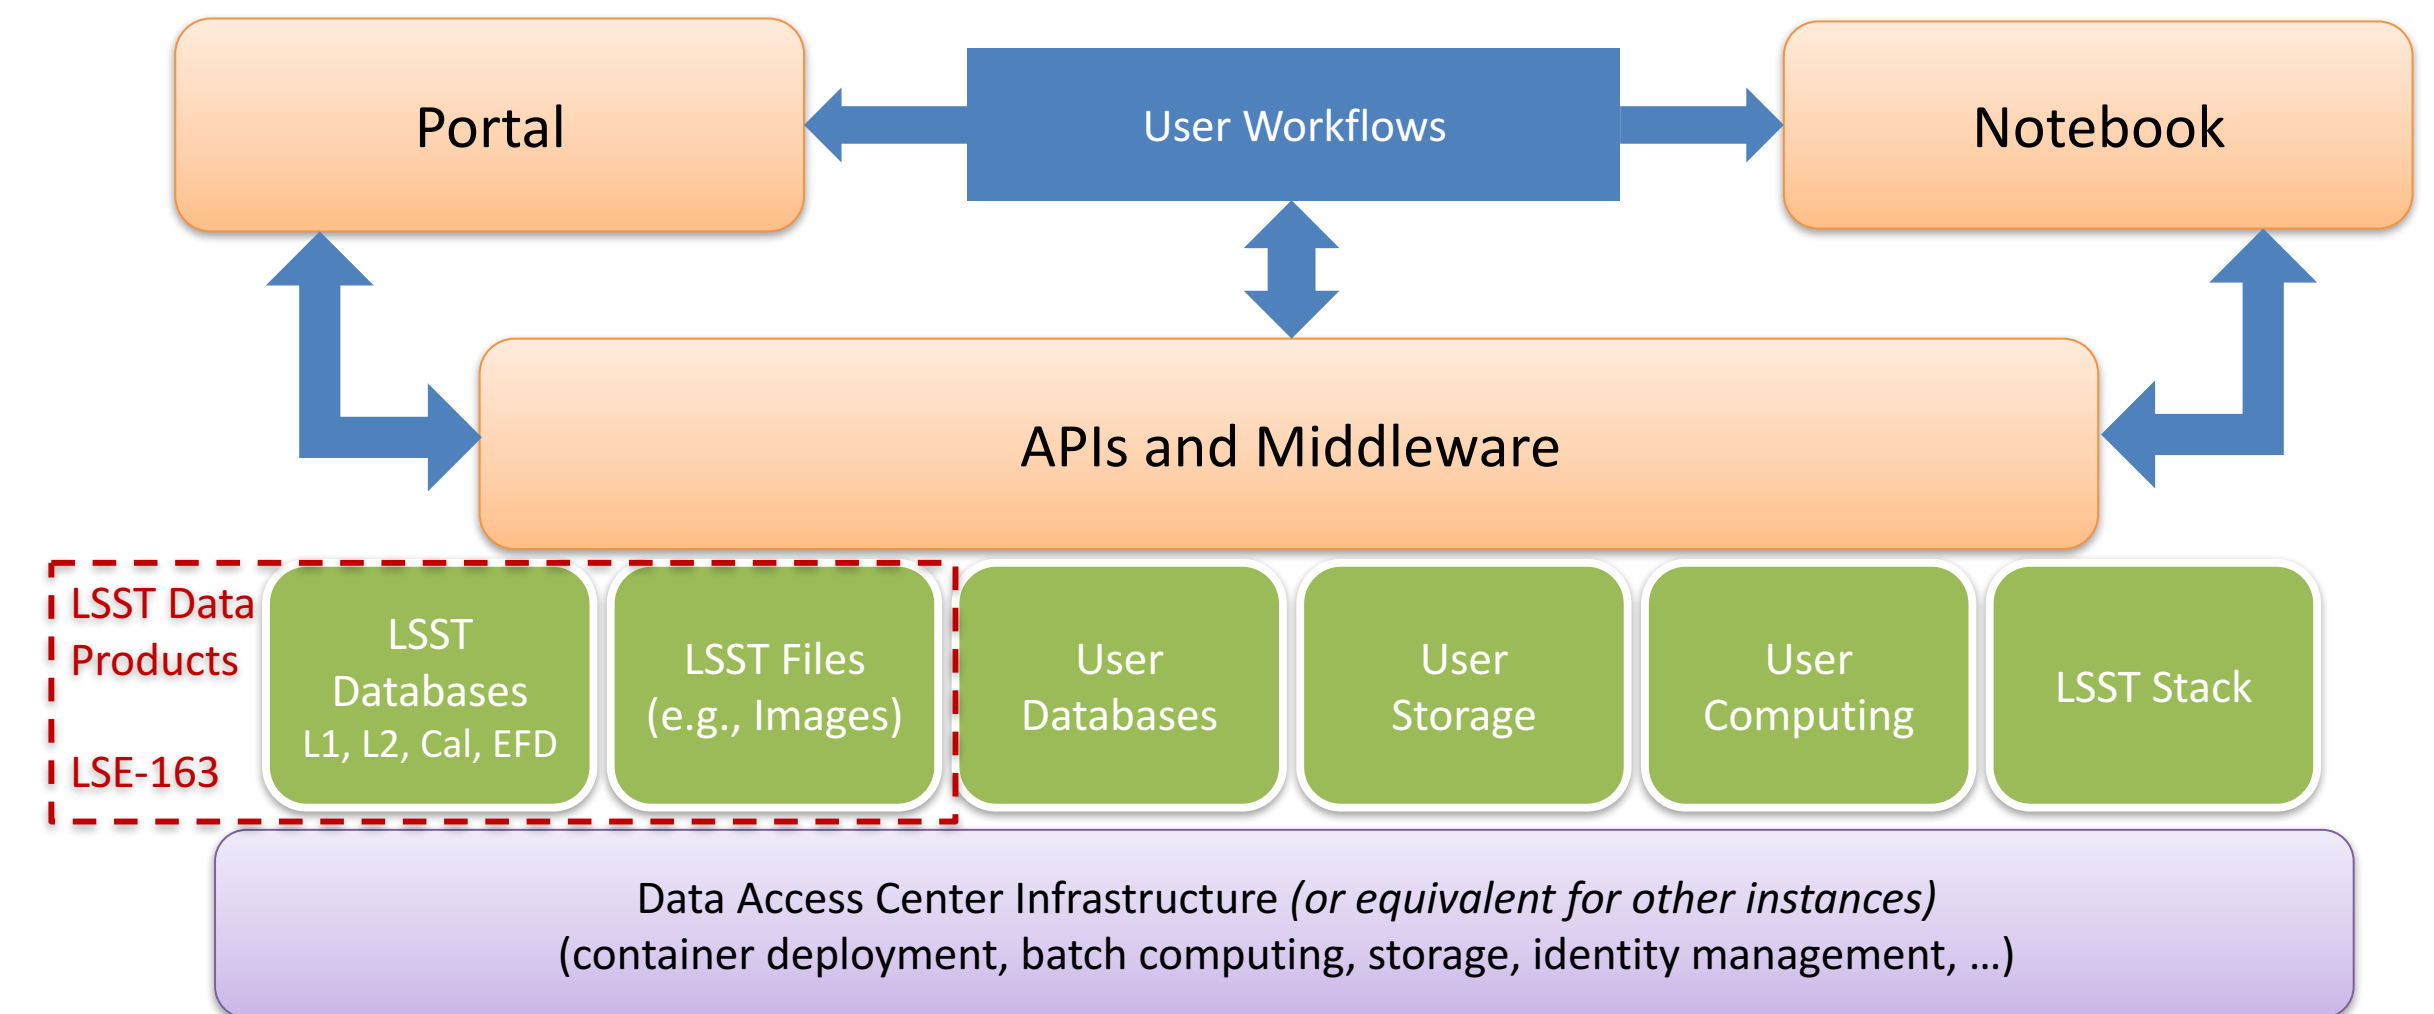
Portal

User Workflows

Notebook

APIs and Middleware

LSST Data Products

LSE-163

LSST Databases L1, L2, Cal, EFD

LSST Files (e.g., Images)

User Databases

User Storage

User Computing

LSST Stack

Data Access Center Infrastructure *(or equivalent for other instances)*
(container deployment, batch computing, storage, identity management, …)